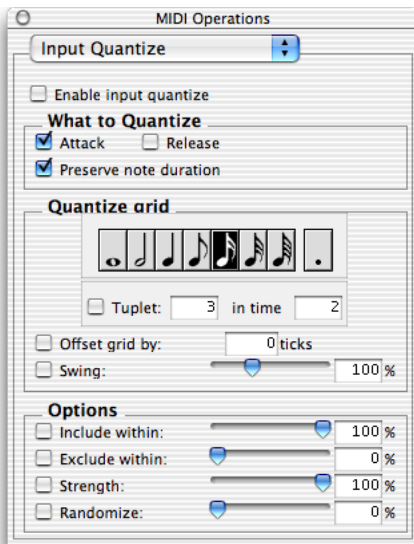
MIDI Operations

Input Quantize

Enable input quantize

What to Quantize

Attack

Release

Preserve note duration

Quantize grid

Tuplet: 3 in time 2

Offset grid by: 0 ticks

Swing: 100 %

Options

Include within: 100 %

Exclude within: 0 %

Strength: 100 %

Randomize: 0 %